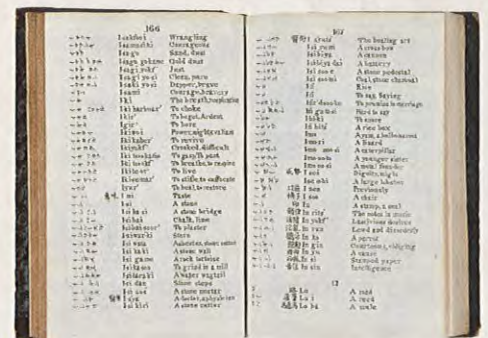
166

| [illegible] | Isakfuri | Wrangling |
| --- | --- | --- |
| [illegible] | Isamashi | Courageous |
| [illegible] | Isago | Sand, dust |
| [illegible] | Isago gakine | Gold dust |
| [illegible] | Isagi yoki | Just |
| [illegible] | Isagi yo ei | Clean, pure |
| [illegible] | Isagi yoei | Dapper, brisk |
| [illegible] | Isami | Courage, bravery |
| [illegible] | Iki | The breath, respiration |
| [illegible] | Iki tsumar | To choke |
| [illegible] | Iki | To be angry |
| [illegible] | Iki | To bore |
| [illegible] | Ikioi | Power, might, vehemence |
| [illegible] | Iki kaher | To revive |
| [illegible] | Ikiyoki | Crooked, difficult |
| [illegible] | Iki tsukashi | To gasp, to pant |
| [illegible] | Iki tsuki | To breathe, to respire |
| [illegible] | Ikiru | To live |
| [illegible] | Ikitomari | To stifle, to suffocate |
| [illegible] | Ikasi | To heal, to restore |
| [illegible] | I mi | Taste |
| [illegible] | Ishi | A stone |
| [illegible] | Ishi bashi | A stone bridge |
| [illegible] | Ishibai | Chalk, lime |
| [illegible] | Ishibai sasu | To plaster |
| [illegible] | Ishiyaki | Stone |
| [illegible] | Ishi wata | Asbestos, stone cotton |
| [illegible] | Ishi kaki | A stone wall |
| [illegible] | Ishi gama | A rock, tortoise |
| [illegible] | Ishi kamo | To grind in a mill |
| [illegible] | Ishi dori | A water wagtail |
| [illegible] | Ishi dan | Stone steps |
| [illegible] | Ishi ono | A stone cutter |
| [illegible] | Ishi | A basket, a physician |
| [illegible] | Ishi kiri | A stone cutter |

167

| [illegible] | Iyasi | The healing art |
| --- | --- | --- |
| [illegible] | Isi yumi | A cross bow |
| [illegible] | Ishi biya | A cannon |
| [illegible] | Ishi biya dai | A battery |
| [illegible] | Ishi no ri | A stone pedestal |
| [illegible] | Ishi bami | Coal, stone charcoal |
| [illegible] | Ii | Rice |
| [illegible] | Ii | To say, Saying |
| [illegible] | Ii dasu | To promise in marriage |
| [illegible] | Ii gumai | Hard to say |
| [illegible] | Ikki | To curse |
| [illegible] | Ii kiri | A rice box |
| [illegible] | Ita | A zan, a billionnaire |
| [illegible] | Itami | A board |
| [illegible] | Itomo ri | A caterpillar |
| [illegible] | Imouto | A younger sister |
| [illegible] | Ima shi | A marsh flounder |
| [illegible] | Isi | Dignity, might |
| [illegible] | Isi ebi | A large lobster |
| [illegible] | I zen | Previously |
| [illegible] | Isu | A chair |
| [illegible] | Isi | A stamp, a seal |
| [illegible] | I ri sitz | The robe is inside |
| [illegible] | I ri yashi | A half-clad woman |
| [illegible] | I ku | Loved and favoured |
| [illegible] | I n ko | A parrot |
| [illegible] | I n gin | Courteous, obliging |
| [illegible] | I n gin | A snake |
| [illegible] | I n sin | Stamped paper |
| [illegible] | I n sin | Intelligence |

12

| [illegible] | Ro | A road |
| --- | --- | --- |
| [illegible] | Ro | A reed |
| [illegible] | Ro bai | A scale |